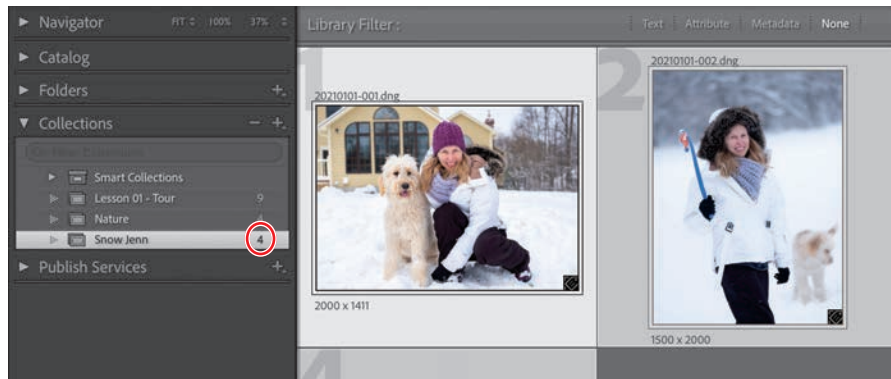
Navigator FIT 100% 37%
Catalog
Folders +
Collections − +
Filter Collections
Smart Collections
Lesson 01 - Tour 9
Nature
Snow Jenn 4
Publish Services +

Library Filter :
Text Attribute Metadata None

1
20210101-001.dng
2000 x 1411

2
20210101-002.dng
1500 x 2000

4